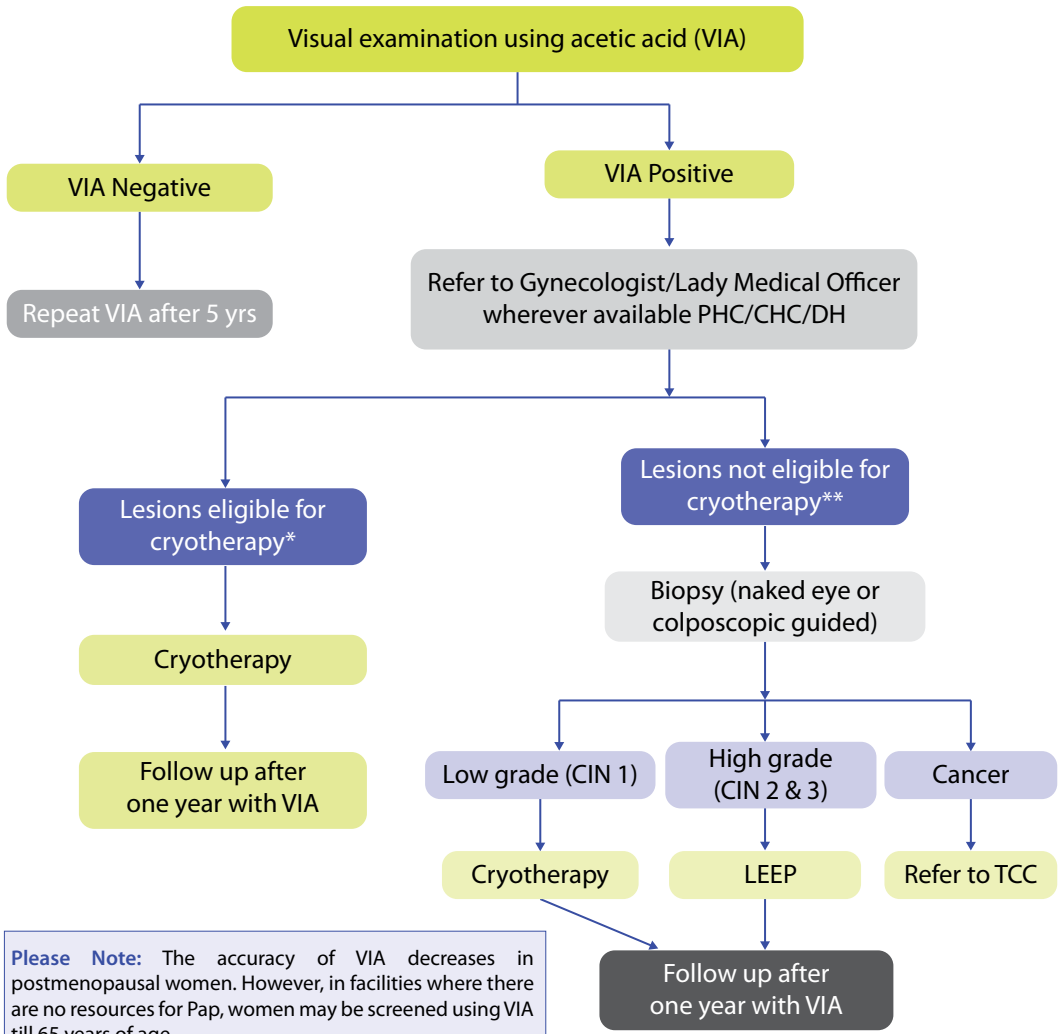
Visual examination using acetic acid (VIA)

VIA Negative

Repeat VIA after 5 yrs

VIA Positive

Refer to Gynecologist/Lady Medical Officer wherever available PHC/CHC/DH

Lesions eligible for cryotherapy*

Cryotherapy

Follow up after one year with VIA

Lesions not eligible for cryotherapy**

Biopsy (naked eye or colposcopic guided)

Low grade (CIN 1)

High grade (CIN 2 & 3)

Cancer

Cryotherapy

LEEP

Refer to TCC

Follow up after one year with VIA

Please Note: The accuracy of VIA decreases in postmenopausal women. However, in facilities where there are no resources for Pap, women may be screened using VIA till 65 years of age.